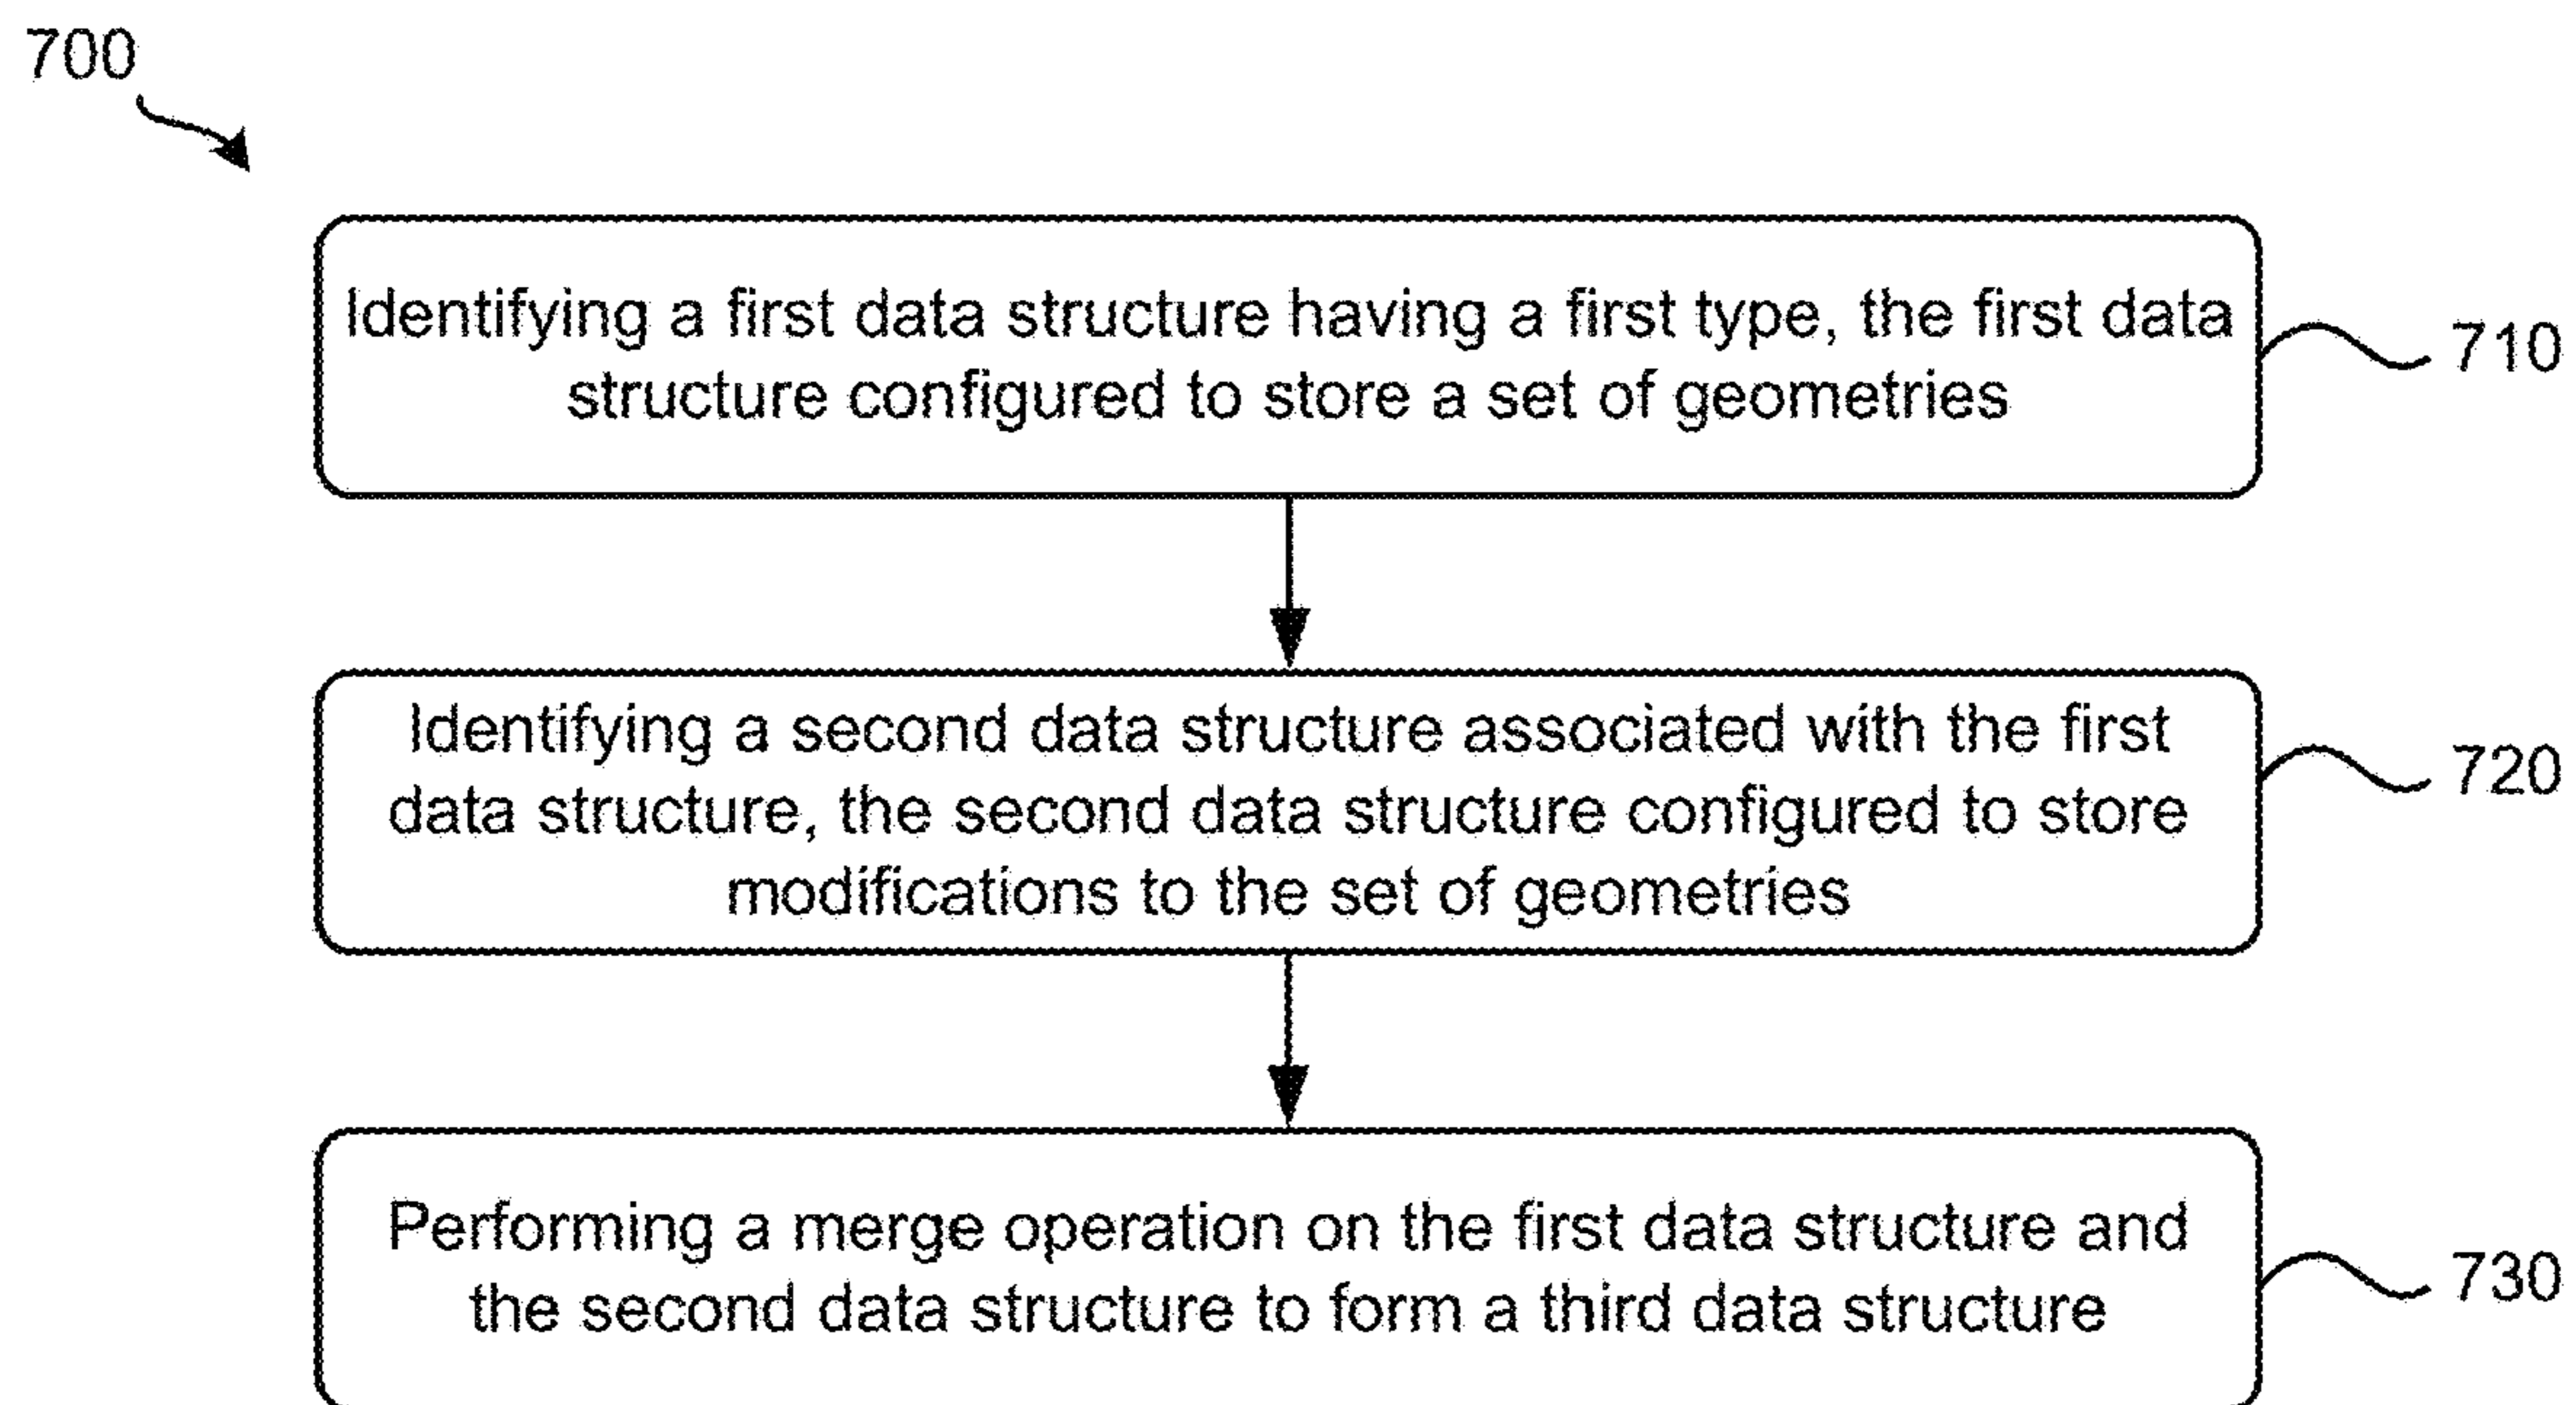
700

Identifying a first data structure having a first type, the first data structure configured to store a set of geometries

710

Identifying a second data structure associated with the first data structure, the second data structure configured to store modifications to the set of geometries

720

Performing a merge operation on the first data structure and the second data structure to form a third data structure

730